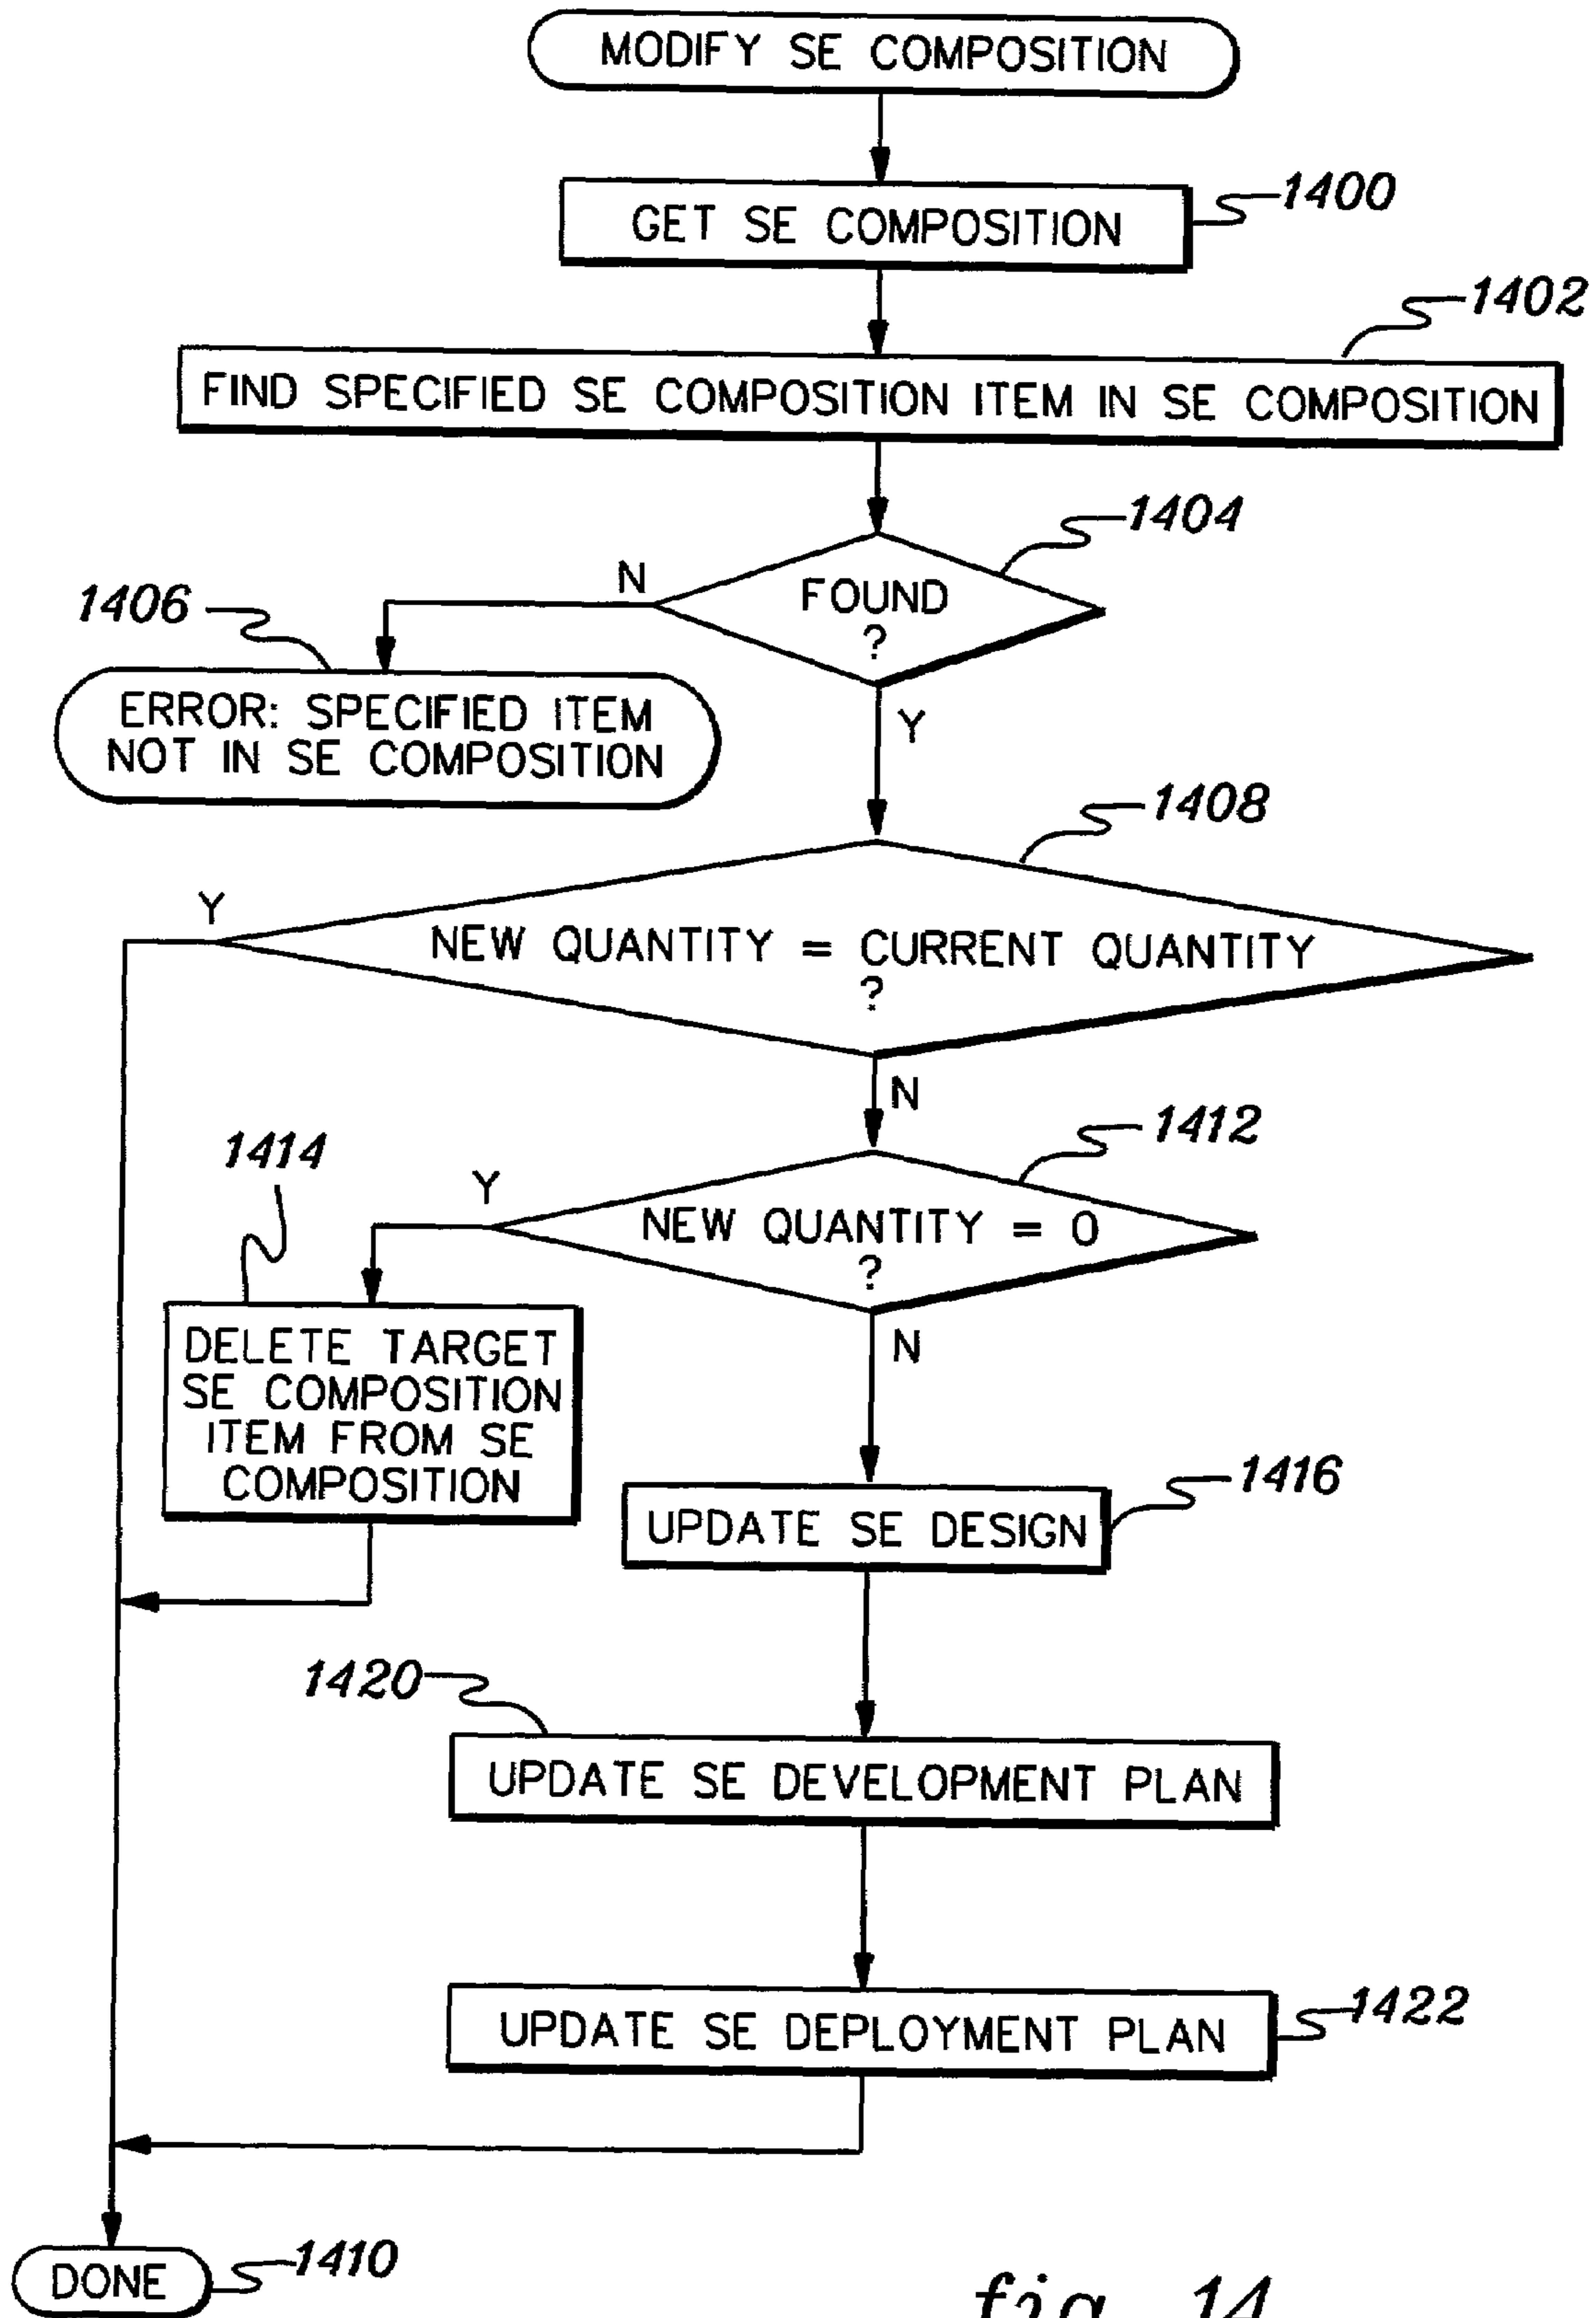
MODIFY SE COMPOSITION

GET SE COMPOSITION

1400

1402

FIND SPECIFIED SE COMPOSITION ITEM IN SE COMPOSITION

1404

N

FOUND ?

1406

ERROR: SPECIFIED ITEM NOT IN SE COMPOSITION

Y

1408

Y

NEW QUANTITY = CURRENT QUANTITY ?

N

1412

1414

Y

NEW QUANTITY = 0 ?

DELETE TARGET SE COMPOSITION ITEM FROM SE COMPOSITION

N

1416

UPDATE SE DESIGN

1420

UPDATE SE DEVELOPMENT PLAN

UPDATE SE DEPLOYMENT PLAN

1422

DONE

1410

fig. 14